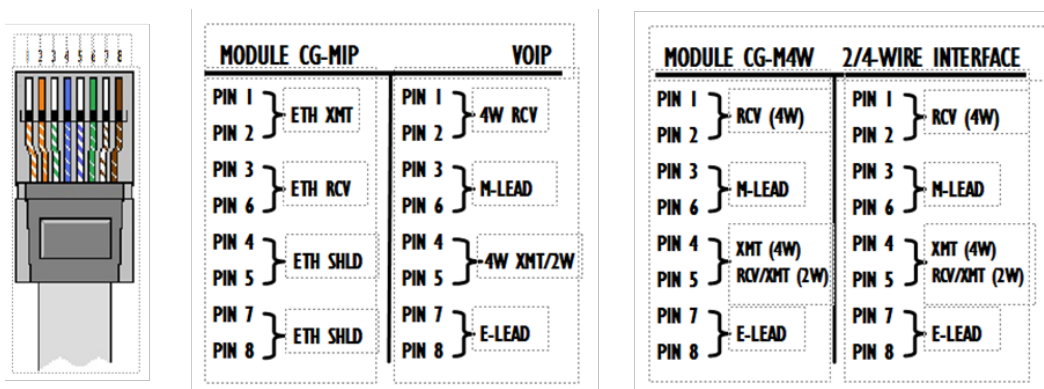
1 2 3 4 5 6 7 8

MODULE CG-MIP

VOIP

PIN 1
PIN 2
ETH XMT

PIN 3
PIN 6
ETH RCV

PIN 4
PIN 5
ETH SHLD

PIN 7
PIN 8
ETH SHLD

PIN 1
PIN 2
4W RCV

PIN 3
PIN 6
M-LEAD

PIN 4
PIN 5
4W XMT/2W

PIN 7
PIN 8
E-LEAD

MODULE CG-M4W

2/4-WIRE INTERFACE

PIN 1
PIN 2
RCV (4W)

PIN 3
PIN 6
M-LEAD

PIN 4
PIN 5
XMT (4W)
RCV/XMT (2W)

PIN 7
PIN 8
E-LEAD

PIN 1
PIN 2
RCV (4W)

PIN 3
PIN 6
M-LEAD

PIN 4
PIN 5
XMT (4W)
RCV/XMT (2W)

PIN 7
PIN 8
E-LEAD